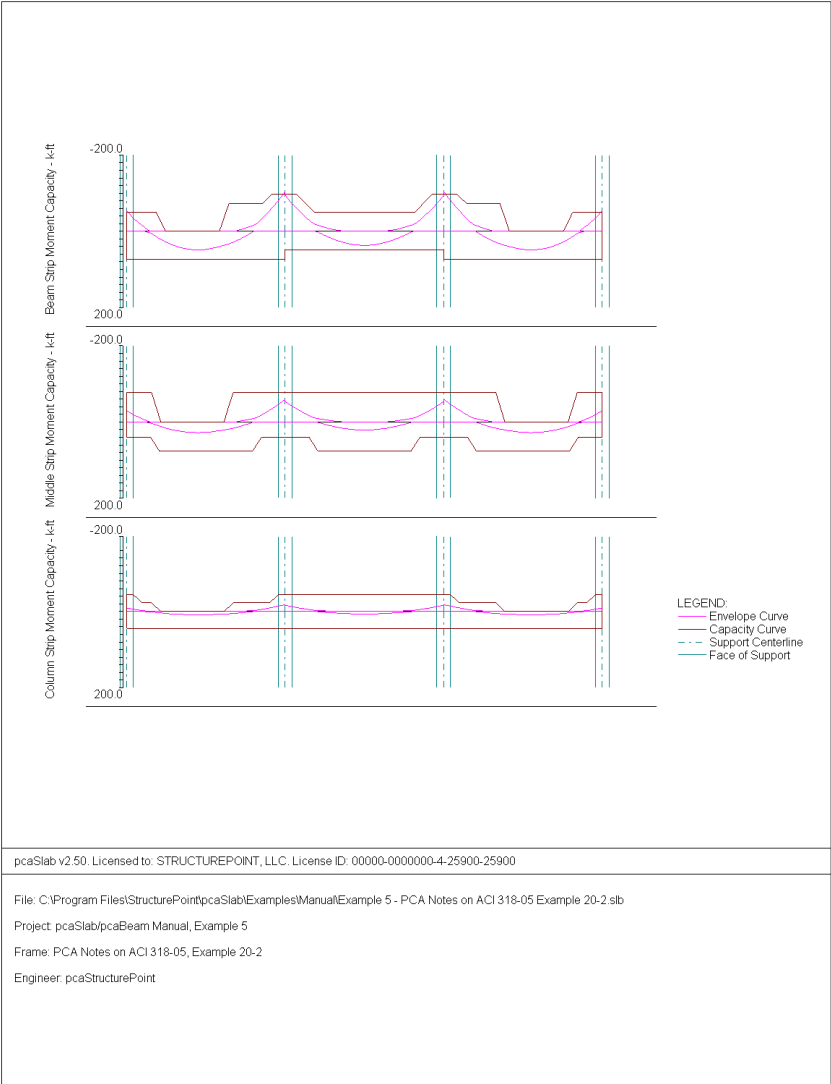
Beam Strip Moment Capacity - k-ft
-200.0
200.0

Middle Strip Moment Capacity - k-ft
-200.0
200.0

Column Strip Moment Capacity - k-ft
-200.0
200.0

LEGEND:
Envelope Curve
Capacity Curve
Support Centerline
Face of Support

pcaSlab v2.50. Licensed to: STRUCTUREPOINT, LLC. License ID: 00000-0000000-4-25900-25900

File: C:\Program Files\StructurePoint\pcaSlab\Examples\Manual\Example 5 - PCA Notes on ACI 318-05 Example 20-2.slb

Project: pcaSlab/pcaBeam Manual, Example 5

Frame: PCA Notes on ACI 318-05, Example 20-2

Engineer: pcaStructurePoint